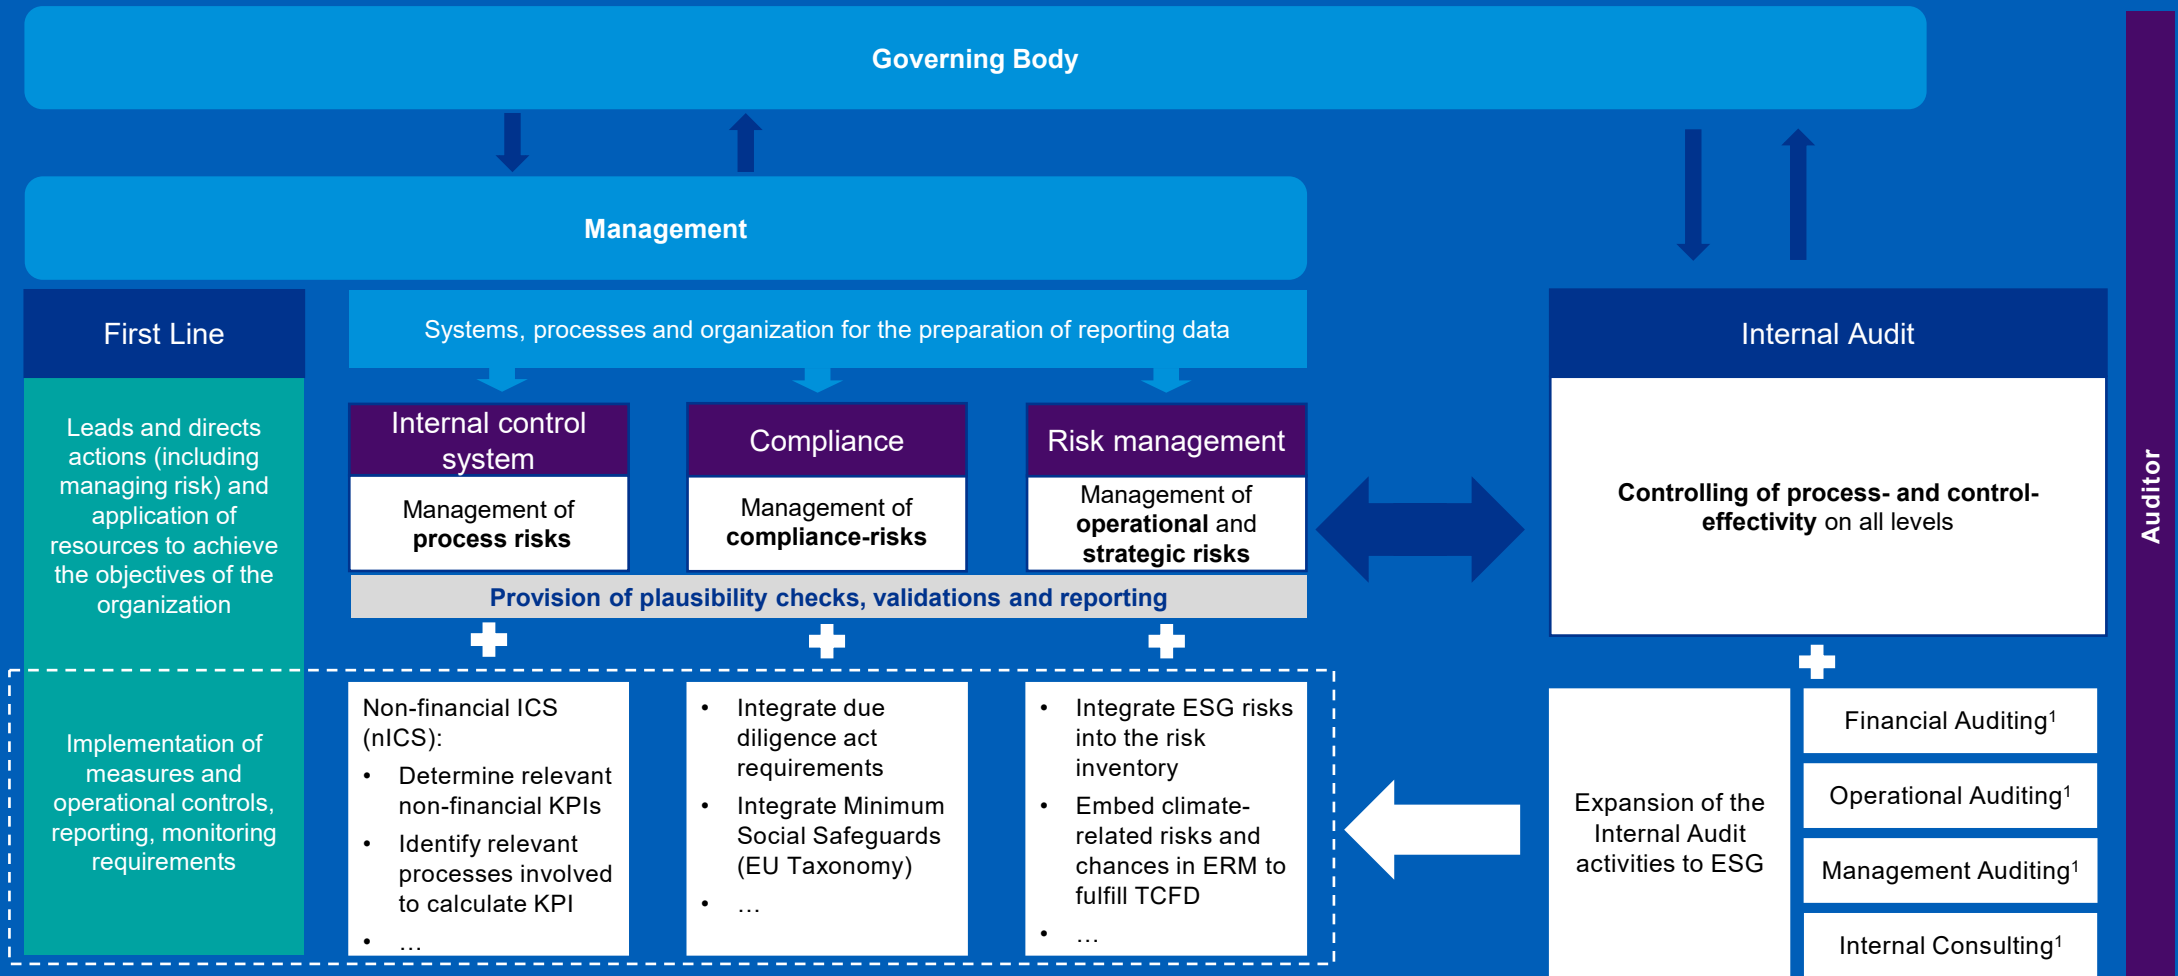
Governing Body

Management

First Line

Leads and directs actions (including managing risk) and application of resources to achieve the objectives of the organization

Implementation of measures and operational controls, reporting, monitoring requirements

Systems, processes and organization for the preparation of reporting data

Internal control system

Management of **process risks**

Compliance

Management of **compliance-risks**

Risk management

Management of **operational** and **strategic risks**

Provision of plausibility checks, validations and reporting

Non-financial ICS (nICS):
- Determine relevant non-financial KPIs
- Identify relevant processes involved to calculate KPI
- …

- Integrate due diligence act requirements
- Integrate Minimum Social Safeguards (EU Taxonomy)
- …

- Integrate ESG risks into the risk inventory
- Embed climate-related risks and chances in ERM to fulfill TCFD
- …

Internal Audit

**Controlling of process- and control-effectivity** on all levels

Expansion of the Internal Audit activities to ESG

Financial Auditing$^1$

Operational Auditing$^1$

Management Auditing$^1$

Internal Consulting$^1$

Auditor